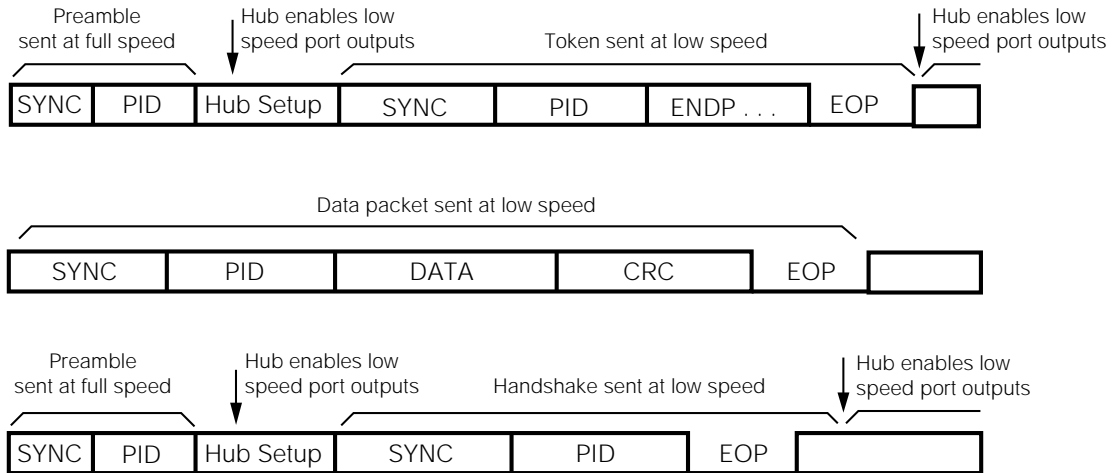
Preamble sent at full speed

Hub enables low speed port outputs

Token sent at low speed

Hub enables low speed port outputs

| SYNC | PID | Hub Setup | SYNC | PID | ENDP . . . | EOP | |
|---|---|---|---|---|---|---|---|

Data packet sent at low speed

| SYNC | PID | DATA | CRC | EOP | |
|---|---|---|---|---|---|

Preamble sent at full speed

Hub enables low speed port outputs

Handshake sent at low speed

Hub enables low speed port outputs

| SYNC | PID | Hub Setup | SYNC | PID | EOP | |
|---|---|---|---|---|---|---|